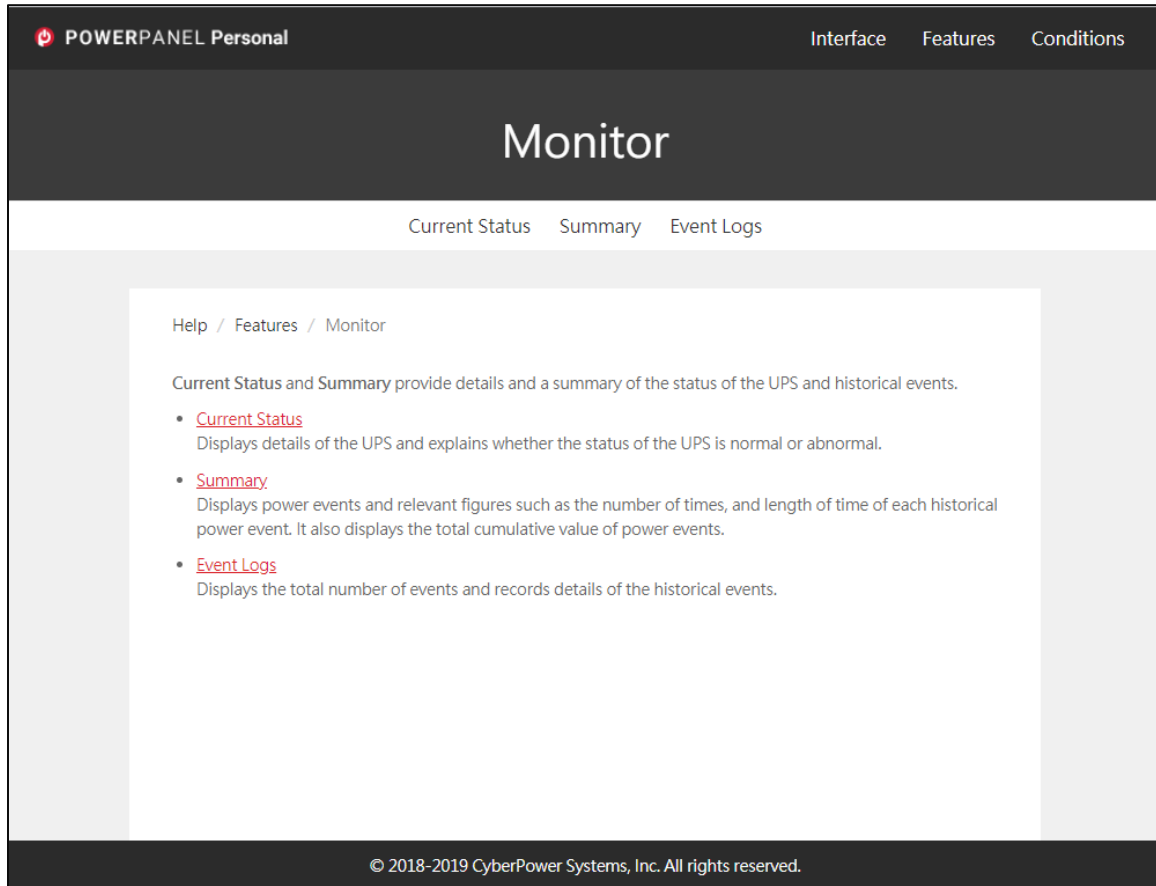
POWERPANEL Personal

Interface Features Conditions

Monitor

Current Status Summary Event Logs

Help / Features / Monitor

Current Status and Summary provide details and a summary of the status of the UPS and historical events.

- Current Status
Displays details of the UPS and explains whether the status of the UPS is normal or abnormal.

- Summary
Displays power events and relevant figures such as the number of times, and length of time of each historical power event. It also displays the total cumulative value of power events.

- Event Logs
Displays the total number of events and records details of the historical events.

© 2018-2019 CyberPower Systems, Inc. All rights reserved.